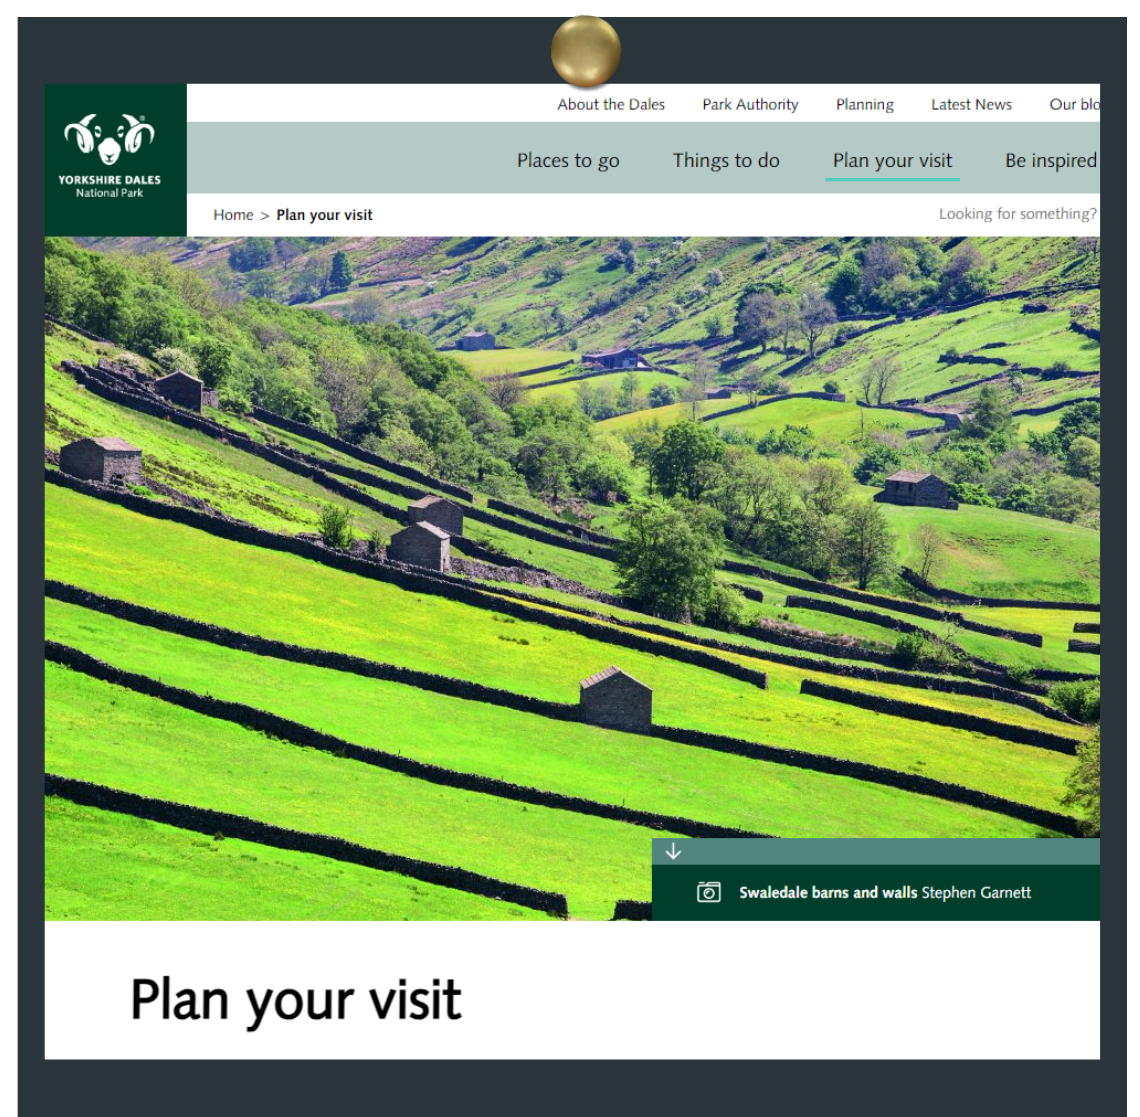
YORKSHIRE DALES
National Park

About the Dales Park Authority Planning Latest News Our blo

Places to go Things to do Plan your visit Be inspired

Home > Plan your visit

Looking for something?

Swaledale barns and walls Stephen Garnett

Plan your visit